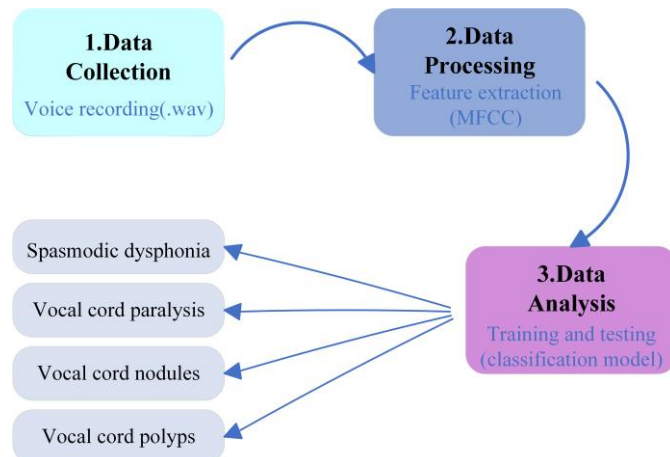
1.Data Collection
Voice recording(.wav)

2.Data Processing
Feature extraction (MFCC)

3.Data Analysis
Training and testing (classification model)

Spasmodic dysphonia

Vocal cord paralysis

Vocal cord nodules

Vocal cord polyps